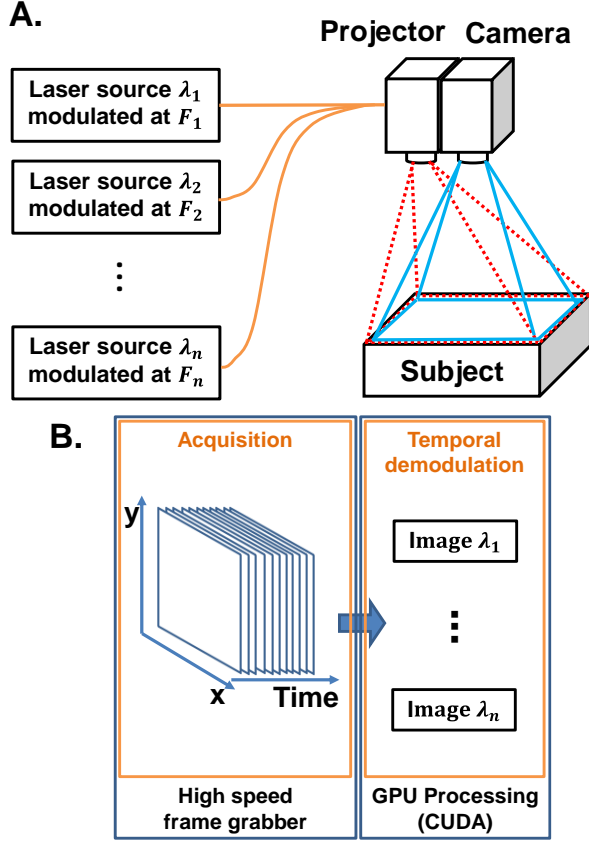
A.

Projector Camera

Laser source $\lambda_1$ modulated at $F_1$

Laser source $\lambda_2$ modulated at $F_2$

⋮

Laser source $\lambda_n$ modulated at $F_n$

Subject

B.

Acquisition

y

x

Time

High speed frame grabber

Temporal demodulation

Image $\lambda_1$

⋮

Image $\lambda_n$

GPU Processing (CUDA)